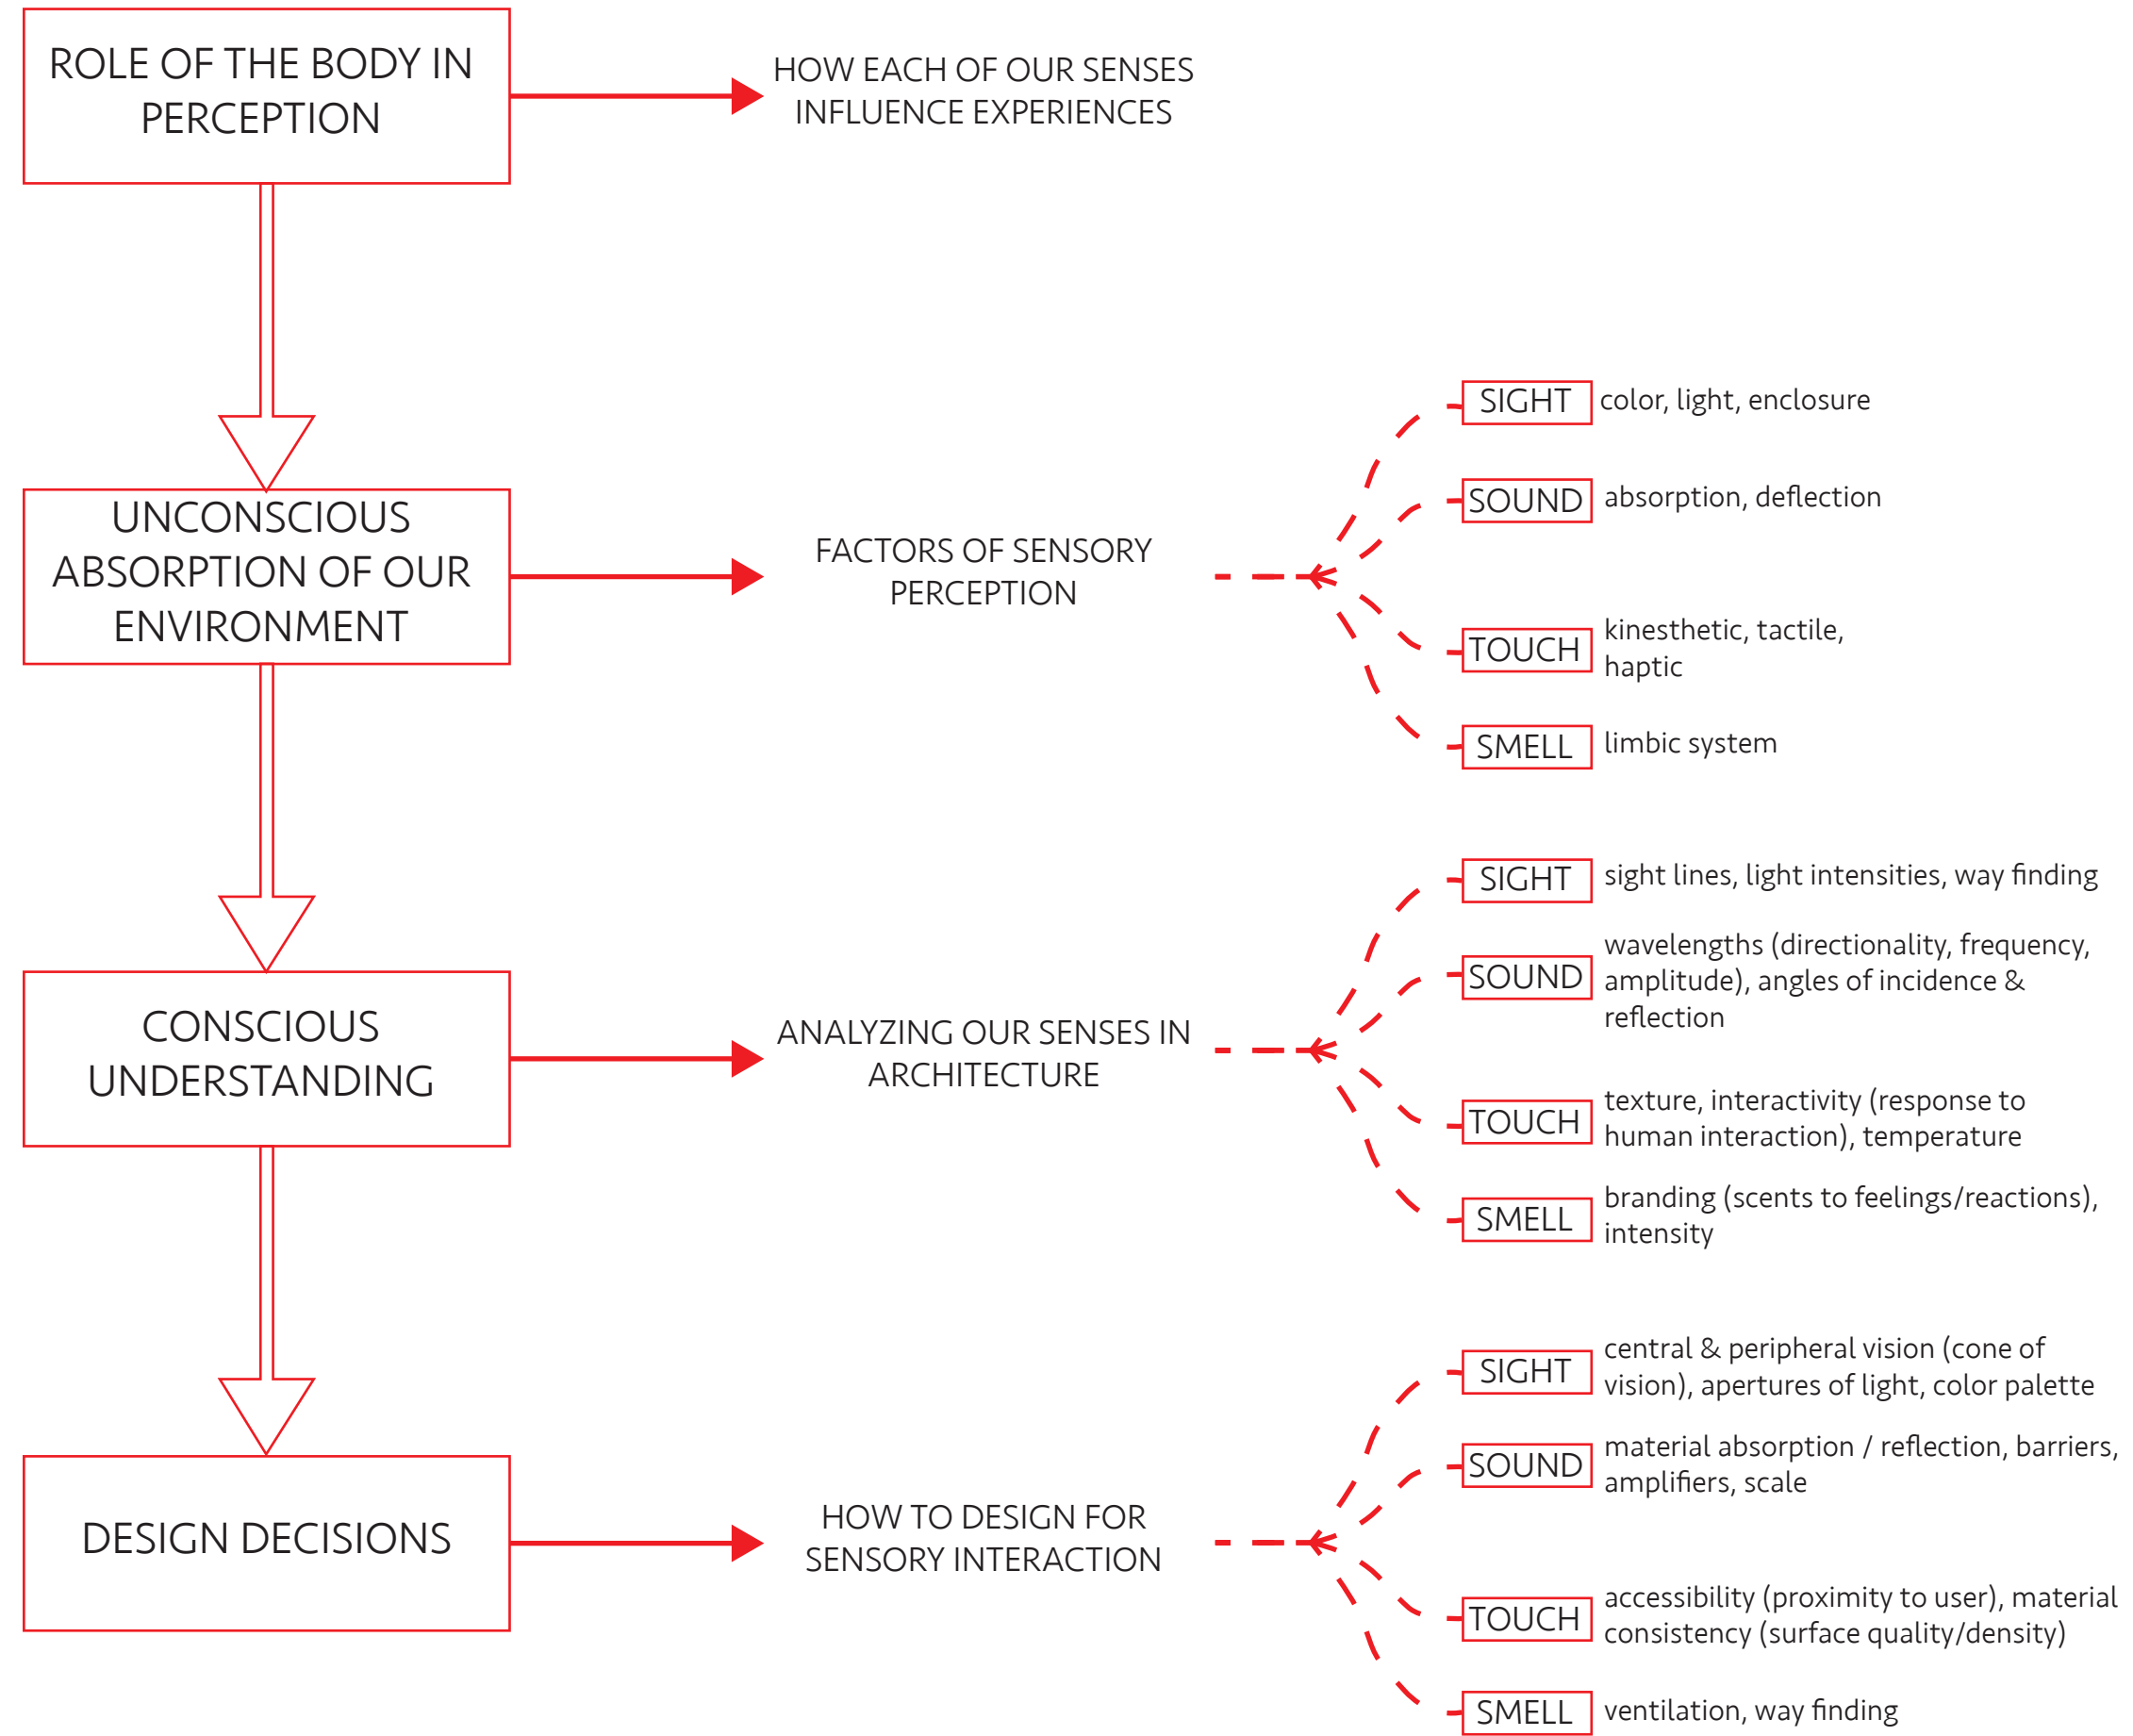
ROLE OF THE BODY IN PERCEPTION

HOW EACH OF OUR SENSES INFLUENCE EXPERIENCES

UNCONSCIOUS ABSORPTION OF OUR ENVIRONMENT

FACTORS OF SENSORY PERCEPTION

SIGHT color, light, enclosure

SOUND absorption, deflection

TOUCH kinesthetic, tactile, haptic

SMELL limbic system

CONSCIOUS UNDERSTANDING

ANALYZING OUR SENSES IN ARCHITECTURE

SIGHT sight lines, light intensities, way finding

SOUND wavelengths (directionality, frequency, amplitude), angles of incidence & reflection

TOUCH texture, interactivity (response to human interaction), temperature

SMELL branding (scents to feelings/reactions), intensity

DESIGN DECISIONS

HOW TO DESIGN FOR SENSORY INTERACTION

SIGHT central & peripheral vision (cone of vision), apertures of light, color palette

SOUND material absorption / reflection, barriers, amplifiers, scale

TOUCH accessibility (proximity to user), material consistency (surface quality/density)

SMELL ventilation, way finding